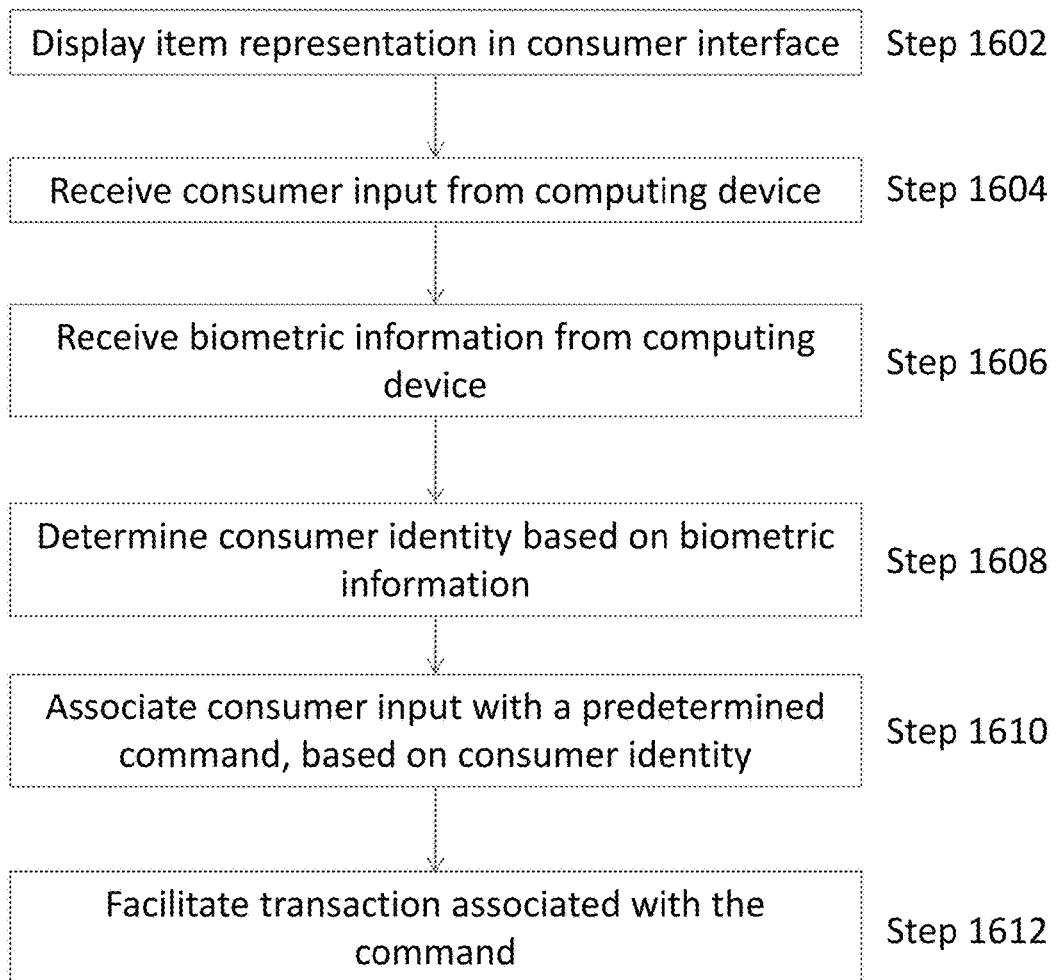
Display item representation in consumer interface
Step 1602

Receive consumer input from computing device
Step 1604

Receive biometric information from computing device
Step 1606

Determine consumer identity based on biometric information
Step 1608

Associate consumer input with a predetermined command, based on consumer identity
Step 1610

Facilitate transaction associated with the command
Step 1612